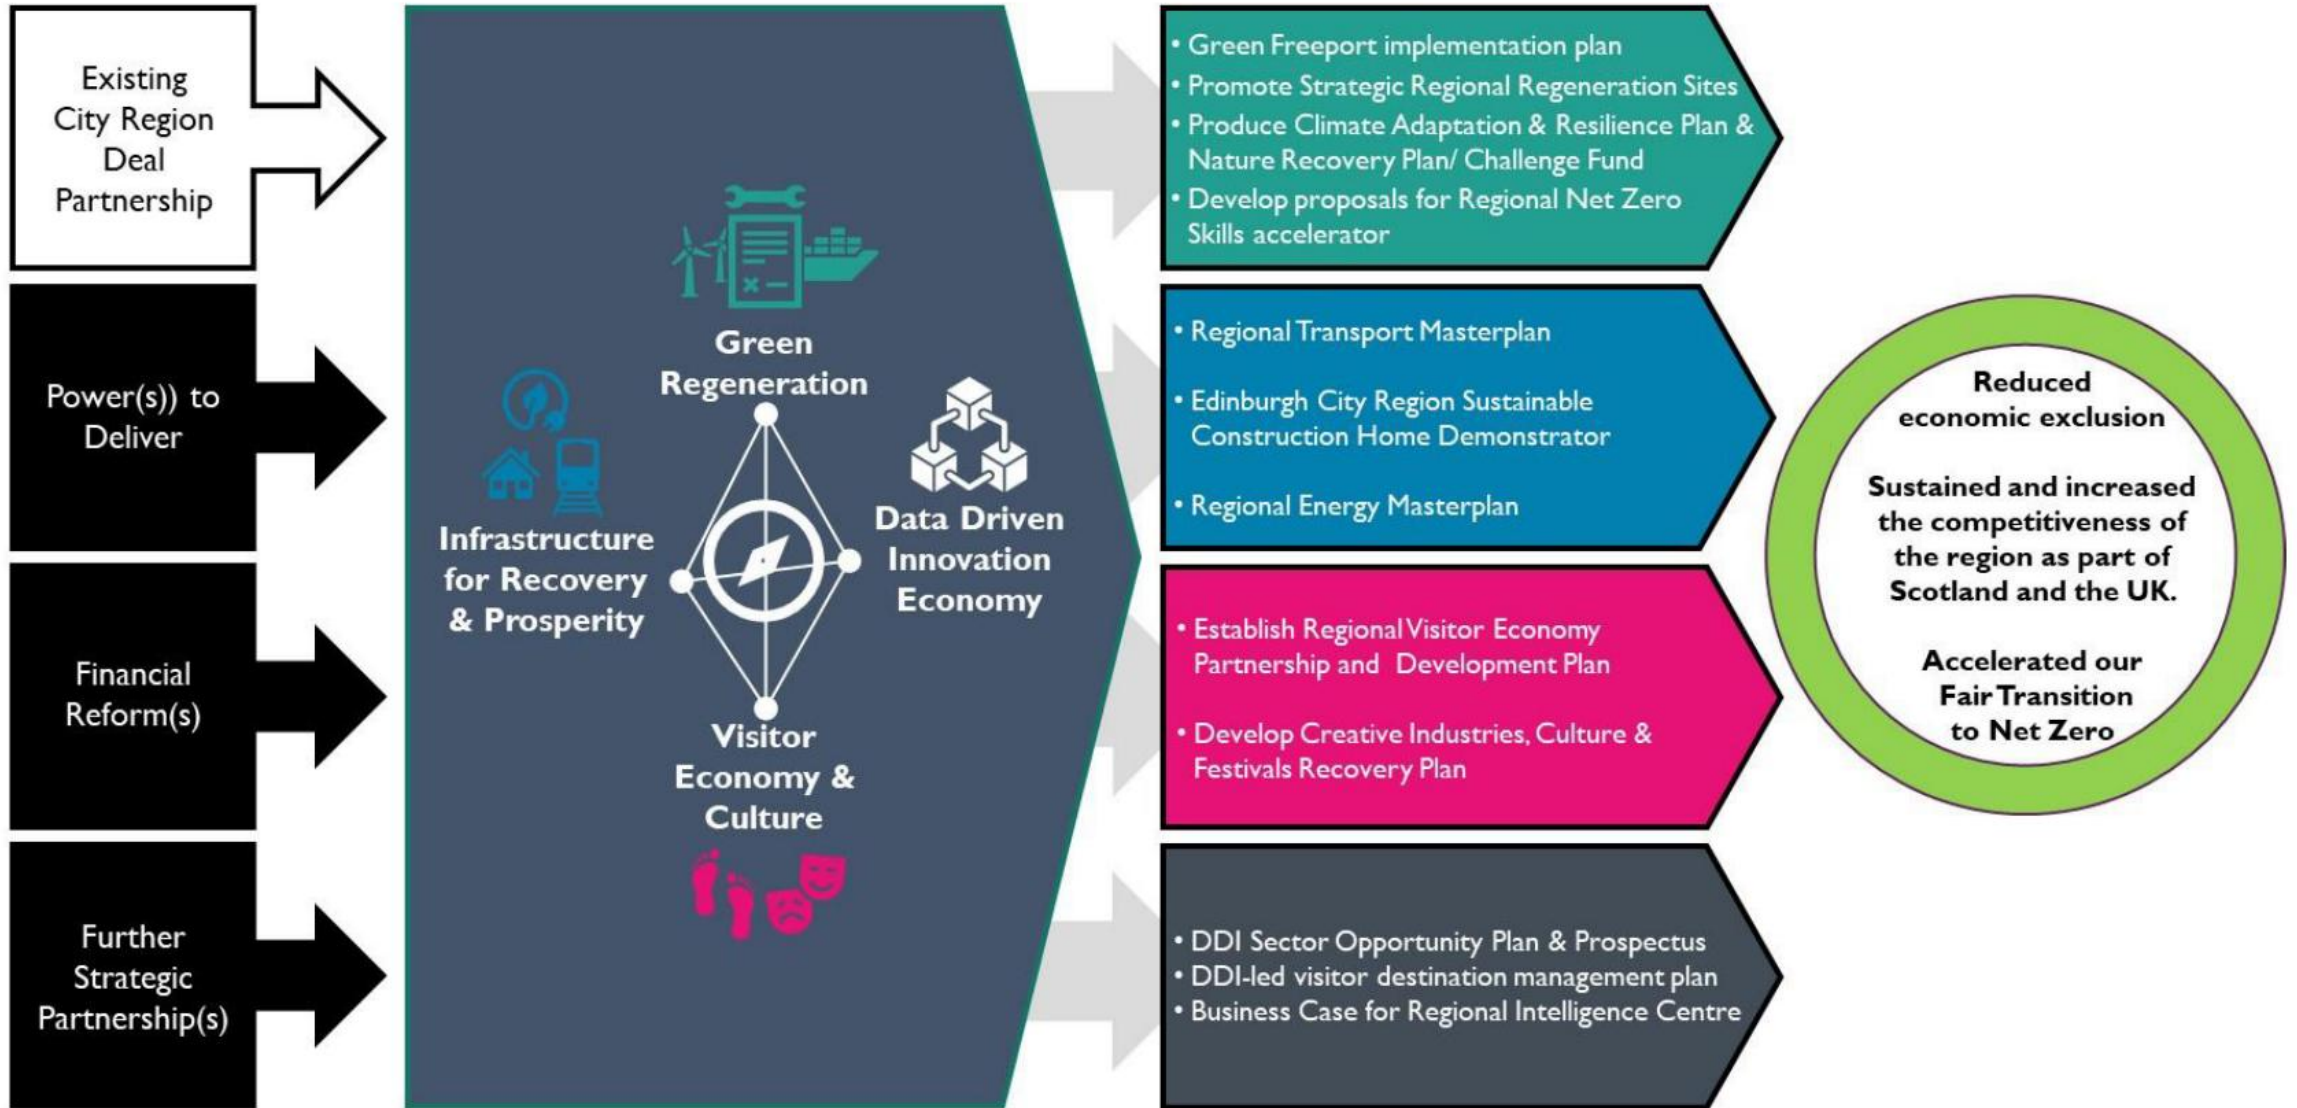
Existing City Region Deal Partnership

Power(s)) to Deliver

Financial Reform(s)

Further Strategic Partnership(s)

Green Regeneration

Infrastructure for Recovery & Prosperity

Data Driven Innovation Economy

Visitor Economy & Culture

• Green Freeport implementation plan
• Promote Strategic Regional Regeneration Sites
• Produce Climate Adaptation & Resilience Plan & Nature Recovery Plan/ Challenge Fund
• Develop proposals for Regional Net Zero Skills accelerator

• Regional Transport Masterplan

• Edinburgh City Region Sustainable Construction Home Demonstrator

• Regional Energy Masterplan

• Establish Regional Visitor Economy Partnership and Development Plan

• Develop Creative Industries, Culture & Festivals Recovery Plan

• DDI Sector Opportunity Plan & Prospectus
• DDI-led visitor destination management plan
• Business Case for Regional Intelligence Centre

Reduced economic exclusion

Sustained and increased the competitiveness of the region as part of Scotland and the UK.

Accelerated our Fair Transition to Net Zero